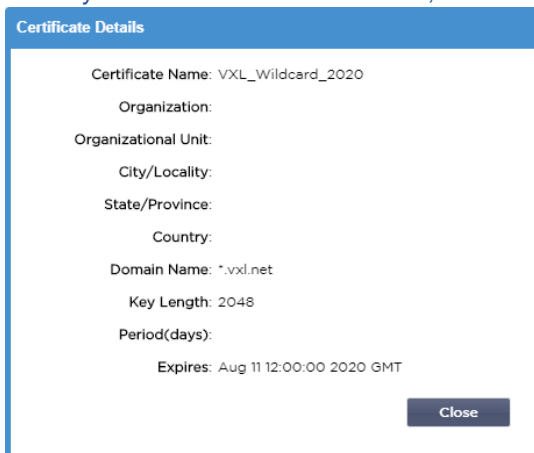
Certificate Details

Certificate Name: VXL_Wildcard_2020
Organization:
Organizational Unit:
City/Locality:
State/Province:
Country:
Domain Name: *.vxl.net
Key Length: 2048
Period(days):
Expires: Aug 11 12:00:00 2020 GMT

Close